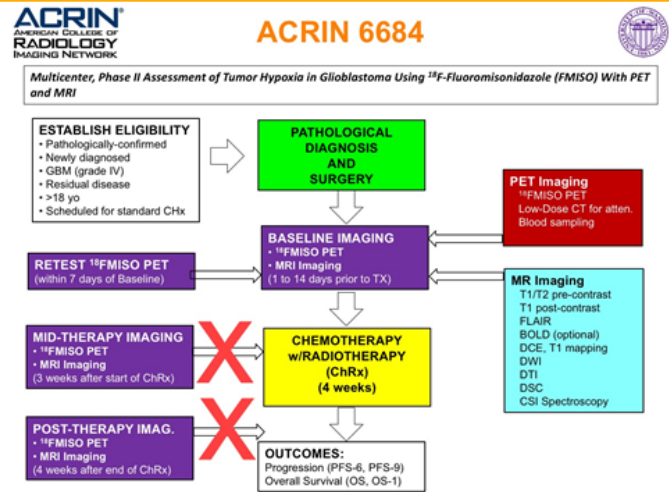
ACRIN®
AMERICAN COLLEGE OF
RADIOLOGY
IMAGING NETWORK

ACRIN 6684

Multicenter, Phase II Assessment of Tumor Hypoxia in Glioblastoma Using $^{18}$F-Fluoromisonidazole (FMISO) With PET and MRI

ESTABLISH ELIGIBILITY
• Pathologically-confirmed
• Newly diagnosed
• GBM (grade IV)
• Residual disease
• >18 yo
• Scheduled for standard CHx

PATHOLOGICAL DIAGNOSIS AND SURGERY

PET Imaging
$^{18}$FMISO PET
Low-Dose CT for atten.
Blood sampling

BASELINE IMAGING
• $^{18}$FMISO PET
• MRI Imaging
(1 to 14 days prior to TX)

RETEST $^{18}$FMISO PET
(within 7 days of Baseline)

MR Imaging
T1/T2 pre-contrast
T1 post-contrast
FLAIR
BOLD (optional)
DCE, T1 mapping
DWI
DTI
DSC
CSI Spectroscopy

MID-THERAPY IMAGING
• $^{18}$FMISO PET
• MRI Imaging
(3 weeks after start of ChRx)

CHEMOTHERAPY w/RADIOTHERAPY
(ChRx)
(4 weeks)

POST-THERAPY IMAG.
• $^{18}$FMISO PET
• MRI Imaging
(4 weeks after end of ChRx)

OUTCOMES:
Progression (PFS-6, PFS-9)
Overall Survival (OS, OS-1)